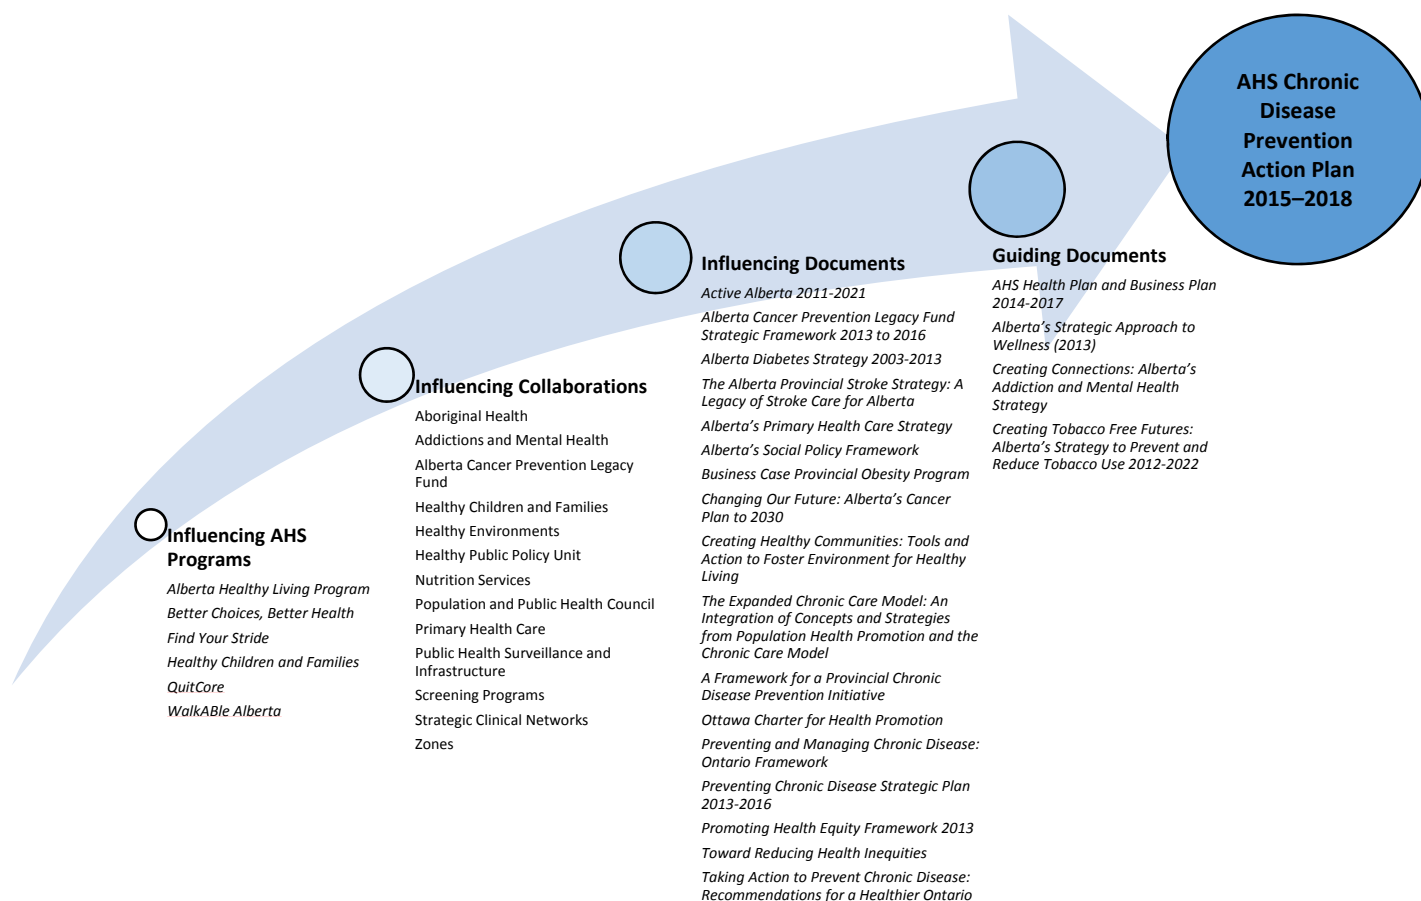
AHS Chronic Disease Prevention Action Plan 2015–2018

Influencing AHS Programs

Alberta Healthy Living Program
Better Choices, Better Health
Find Your Stride
Healthy Children and Families
QuitCore
WalkABle Alberta

Influencing Collaborations

Aboriginal Health
Addictions and Mental Health
Alberta Cancer Prevention Legacy Fund
Healthy Children and Families
Healthy Environments
Healthy Public Policy Unit
Nutrition Services
Population and Public Health Council
Primary Health Care
Public Health Surveillance and Infrastructure
Screening Programs
Strategic Clinical Networks
Zones

Influencing Documents

Active Alberta 2011-2021
Alberta Cancer Prevention Legacy Fund Strategic Framework 2013 to 2016
Alberta Diabetes Strategy 2003-2013
The Alberta Provincial Stroke Strategy: A Legacy of Stroke Care for Alberta
Alberta's Primary Health Care Strategy
Alberta's Social Policy Framework
Business Case Provincial Obesity Program
Changing Our Future: Alberta's Cancer Plan to 2030
Creating Healthy Communities: Tools and Action to Foster Environment for Healthy Living
The Expanded Chronic Care Model: An Integration of Concepts and Strategies from Population Health Promotion and the Chronic Care Model
A Framework for a Provincial Chronic Disease Prevention Initiative
Ottawa Charter for Health Promotion
Preventing and Managing Chronic Disease: Ontario Framework
Preventing Chronic Disease Strategic Plan 2013-2016
Promoting Health Equity Framework 2013
Toward Reducing Health Inequities
Taking Action to Prevent Chronic Disease: Recommendations for a Healthier Ontario

Guiding Documents

AHS Health Plan and Business Plan 2014-2017
Alberta's Strategic Approach to Wellness (2013)
Creating Connections: Alberta's Addiction and Mental Health Strategy
Creating Tobacco Free Futures: Alberta's Strategy to Prevent and Reduce Tobacco Use 2012-2022